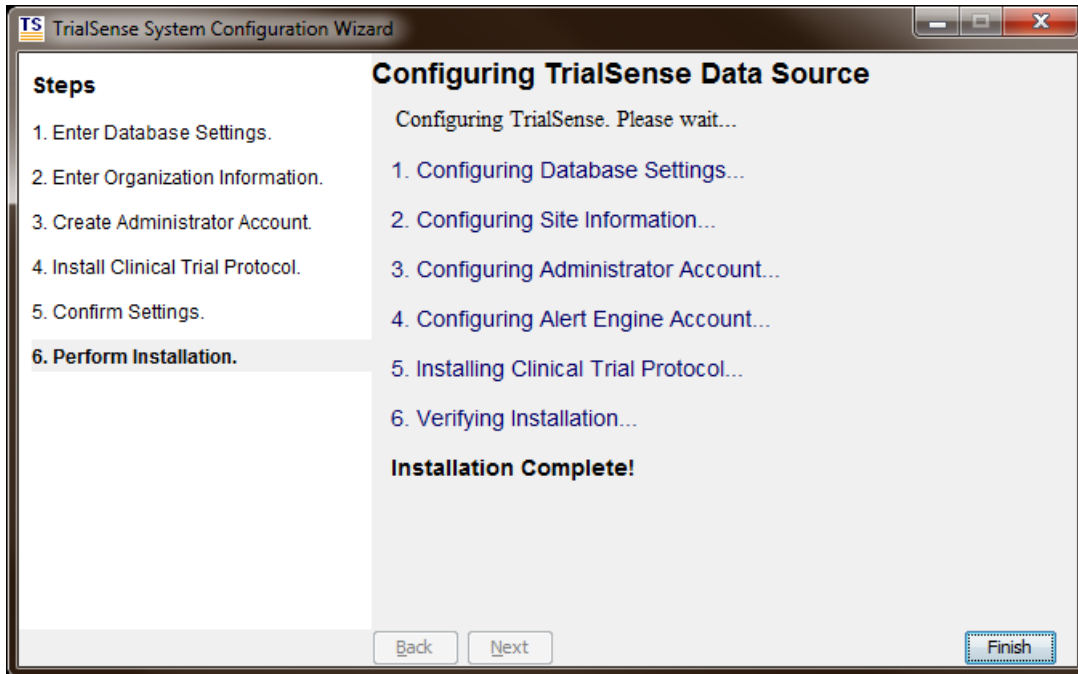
TS TrialSense System Configuration Wizard

Steps

1. Enter Database Settings.

2. Enter Organization Information.

3. Create Administrator Account.

4. Install Clinical Trial Protocol.

5. Confirm Settings.

6. Perform Installation.

Configuring TrialSense Data Source

Configuring TrialSense. Please wait...

1. Configuring Database Settings...

2. Configuring Site Information...

3. Configuring Administrator Account...

4. Configuring Alert Engine Account...

5. Installing Clinical Trial Protocol...

6. Verifying Installation...

Installation Complete!

Back Next Finish